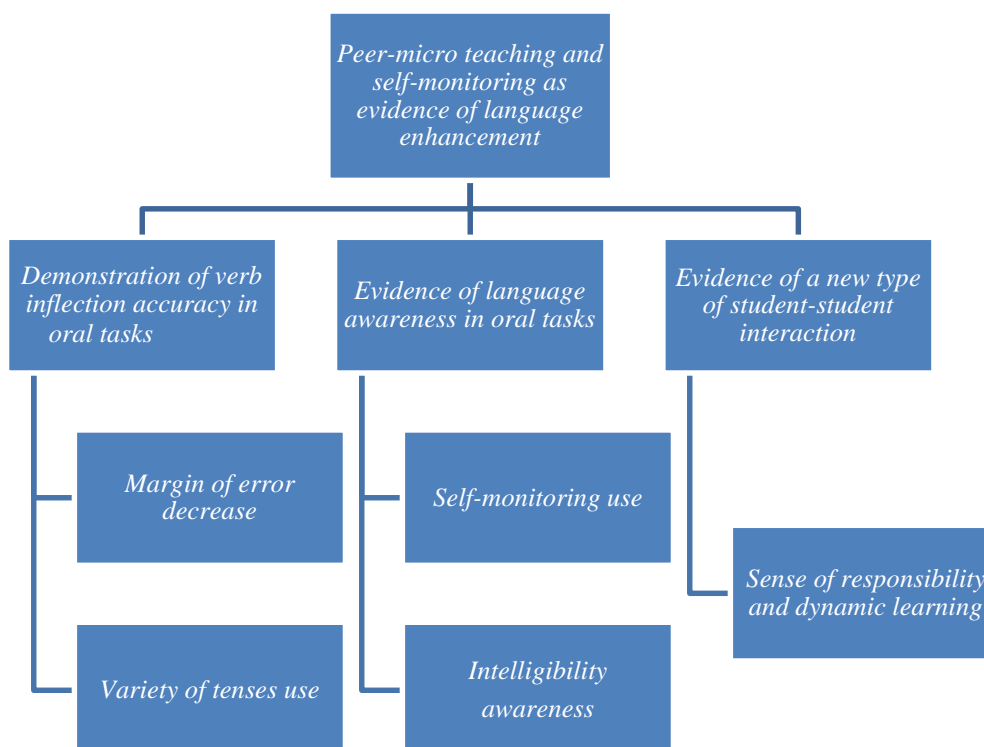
Peer-micro teaching and self-monitoring as evidence of language enhancement

Demonstration of verb inflection accuracy in oral tasks

Margin of error decrease

Variety of tenses use

Evidence of language awareness in oral tasks

Self-monitoring use

Intelligibility awareness

Evidence of a new type of student-student interaction

Sense of responsibility and dynamic learning